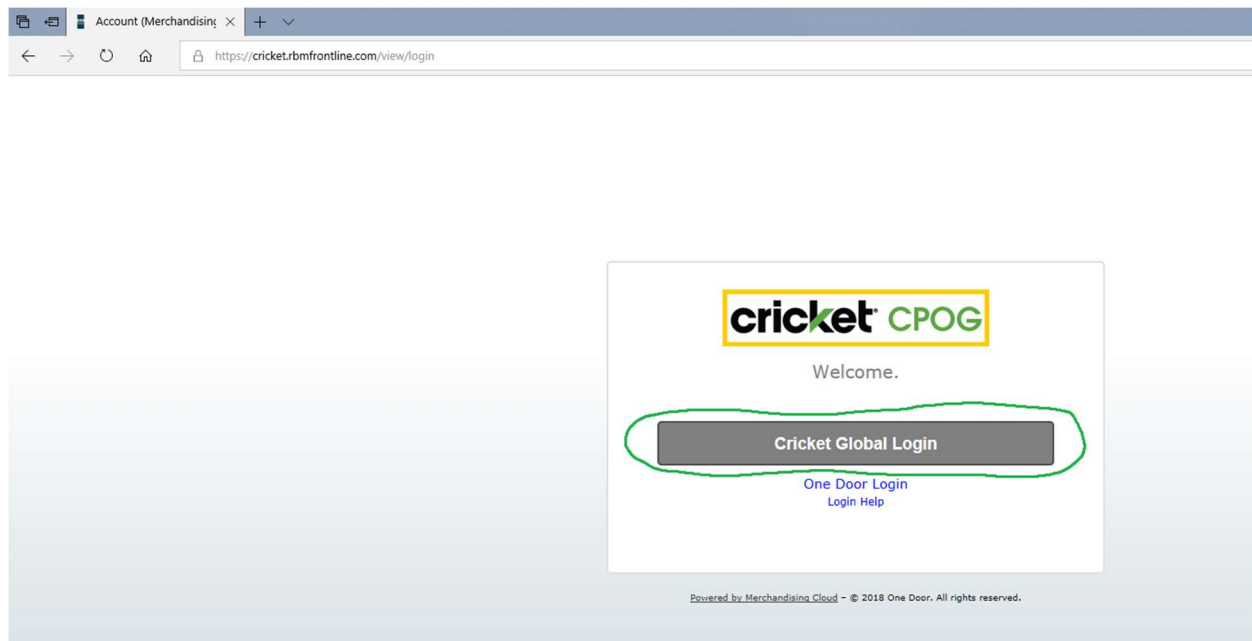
Account (Merchandising

https://cricket.rbmfrontline.com/view/login

cricket CPOG

Welcome.

Cricket Global Login

One Door Login
Login Help

Powered by Merchandising Cloud – © 2018 One Door. All rights reserved.